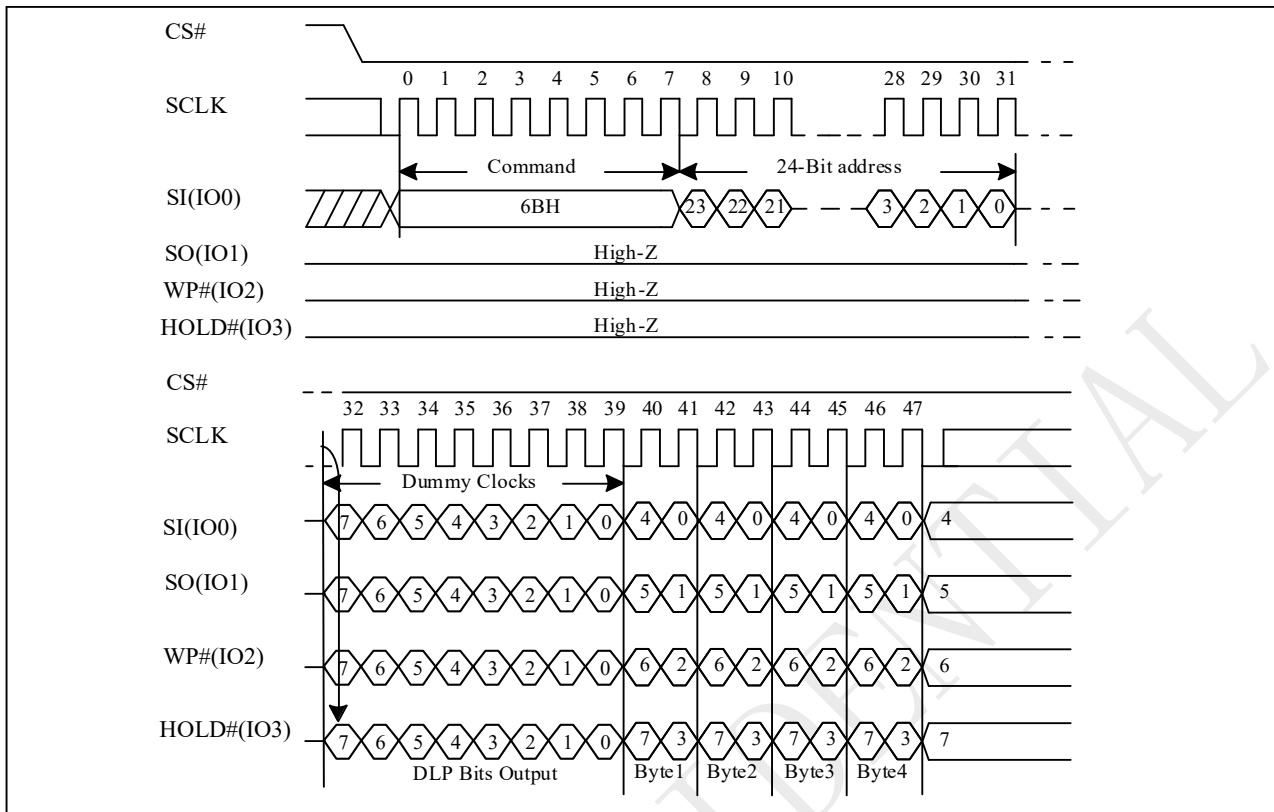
CS#

SCLK

0 1 2 3 4 5 6 7 8 9 10 28 29 30 31

Command

24-Bit address

SI(IO0)

6BH

23 22 21 3 2 1 0

SO(IO1)

High-Z

WP#(IO2)

High-Z

HOLD#(IO3)

High-Z

CS#

32 33 34 35 36 37 38 39 40 41 42 43 44 45 46 47

SCLK

Dummy Clocks

SI(IO0)

7 6 5 4 3 2 1 0 4 0 4 0 4 0 4 0 4

SO(IO1)

7 6 5 4 3 2 1 0 5 1 5 1 5 1 5 1 5

WP#(IO2)

7 6 5 4 3 2 1 0 6 2 6 2 6 2 6 2 6

HOLD#(IO3)

7 6 5 4 3 2 1 0 7 3 7 3 7 3 7 3 7

DLP Bits Output

Byte1 Byte2 Byte3 Byte4